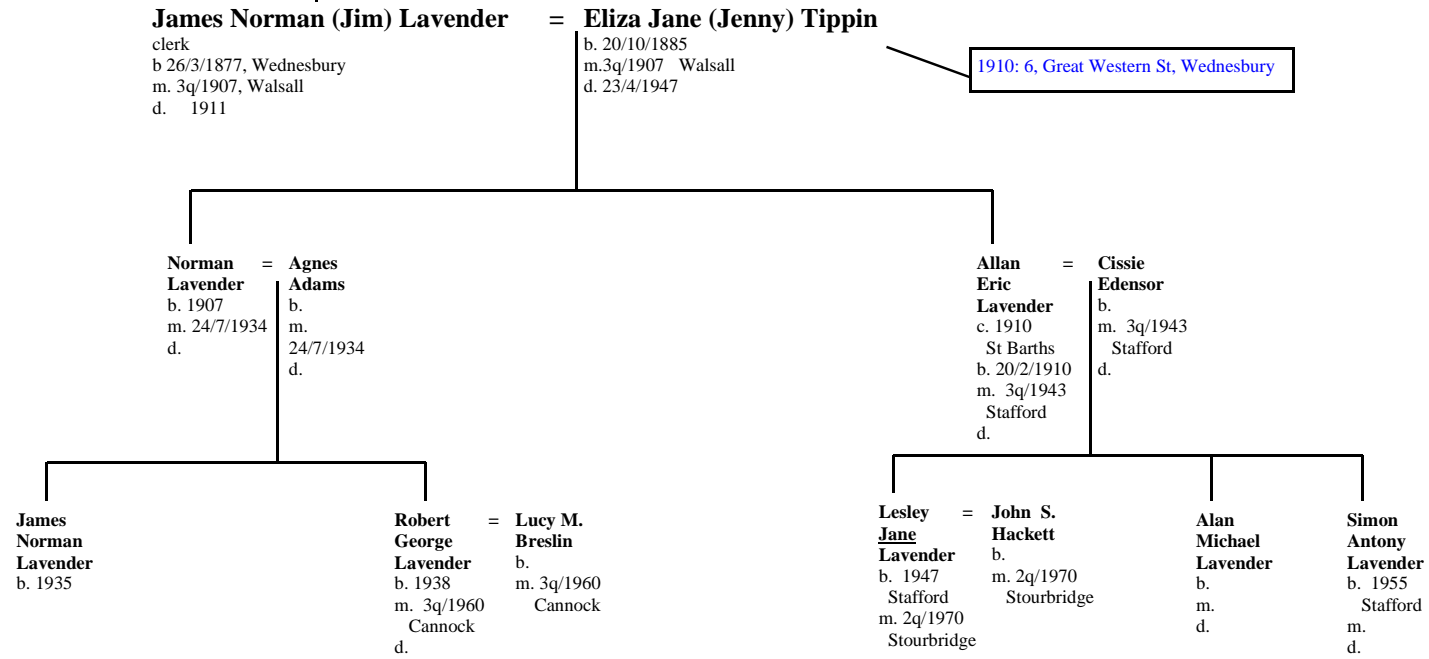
**James Norman (Jim) Lavender** = **Eliza Jane (Jenny) Tippin**

clerk
b 26/3/1877, Wednesbury
m. 3q/1907, Walsall
d. 1911

b. 20/10/1885
m.3q/1907 Walsall
d. 23/4/1947

1910: 6, Great Western St, Wednesbury

**Norman Lavender** = **Agnes Adams**

b. 1907
m. 24/7/1934
d.

b.
m. 24/7/1934
d.

**Allan Eric Lavender** = **Cissie Edensor**

c. 1910 St Barths
b. 20/2/1910
m. 3q/1943 Stafford
d.

b.
m. 3q/1943 Stafford
d.

**James Norman Lavender**
b. 1935

**Robert George Lavender** = **Lucy M. Breslin**

b. 1938
m. 3q/1960 Cannock
d.

b.
m. 3q/1960 Cannock

**Lesley Jane Lavender** = **John S. Hackett**

b. 1947 Stafford
m. 2q/1970 Stourbridge

b.
m. 2q/1970 Stourbridge

**Alan Michael Lavender**
b.
m.
d.

**Simon Antony Lavender**
b. 1955 Stafford
m.
d.